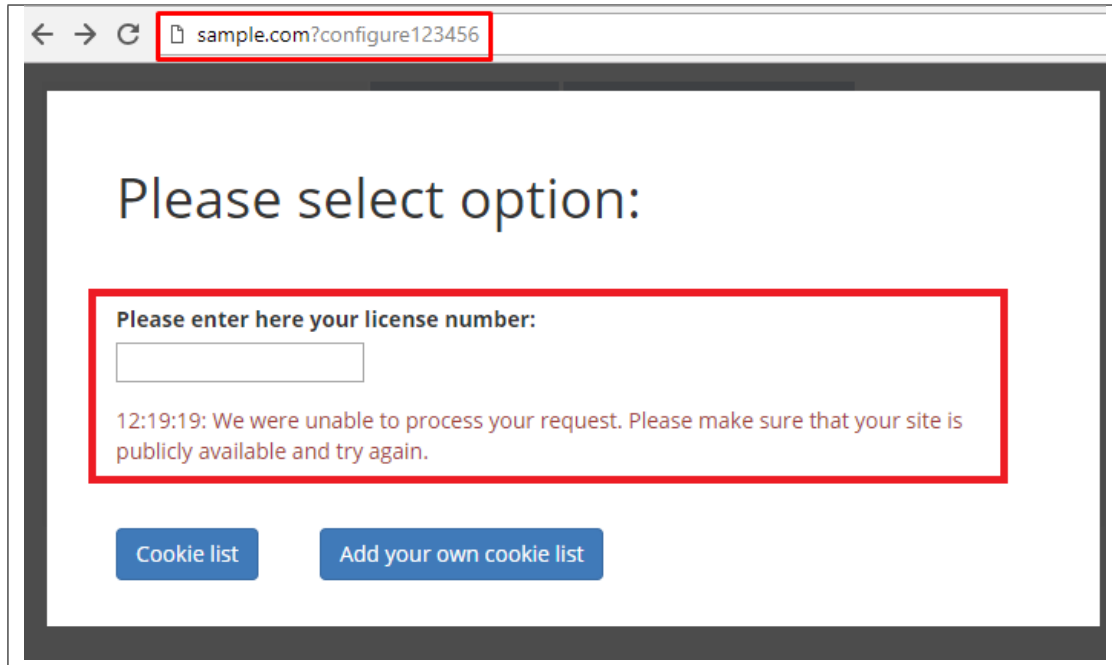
sample.com?configure123456

Please select option:

Please enter here your license number:

12:19:19: We were unable to process your request. Please make sure that your site is publicly available and try again.

Cookie list

Add your own cookie list